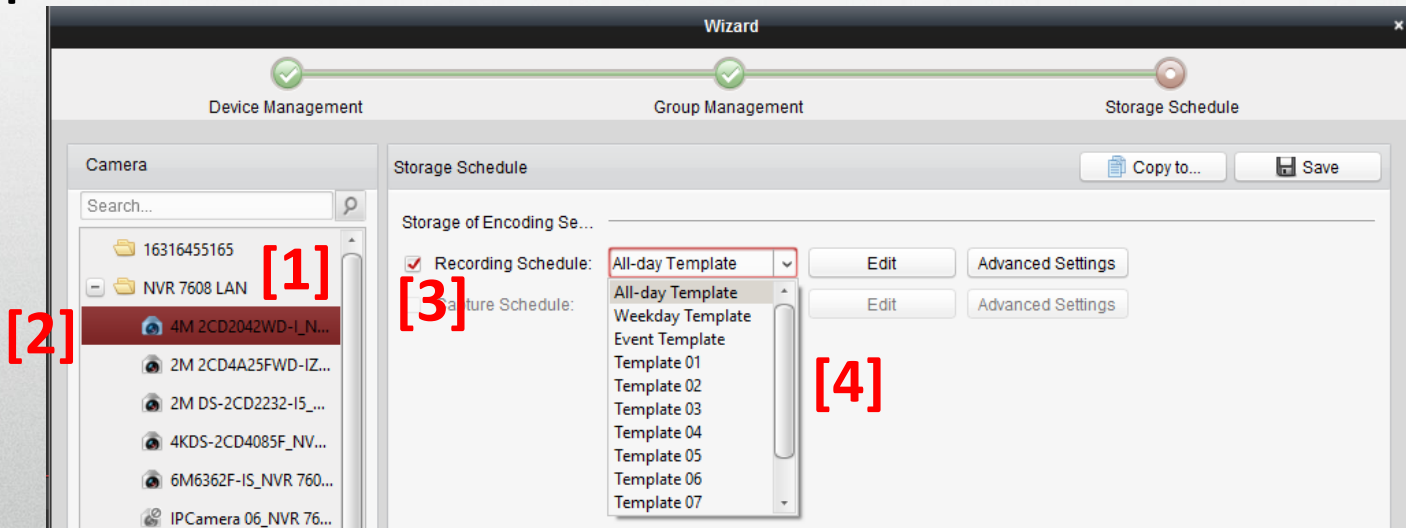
Wizard

Device Management

Group Management

Storage Schedule

Camera

Search...

16316455165

NVR 7608 LAN

4M 2CD2042WD-I_N...

2M 2CD4A25FWD-IZ...

2M DS-2CD2232-I5_...

4KDS-2CD4085F_NV...

6M6362F-IS_NVR 760...

IPCamera 06_NVR 76...

[1]

[2]

Storage Schedule

Copy to...

Save

Storage of Encoding Se...

Recording Schedule:

All-day Template

Edit

Advanced Settings

[3]

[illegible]ture Schedule:

Edit

Advanced Settings

All-day Template
Weekday Template
Event Template
Template 01
Template 02
Template 03
Template 04
Template 05
Template 06
Template 07

[4]